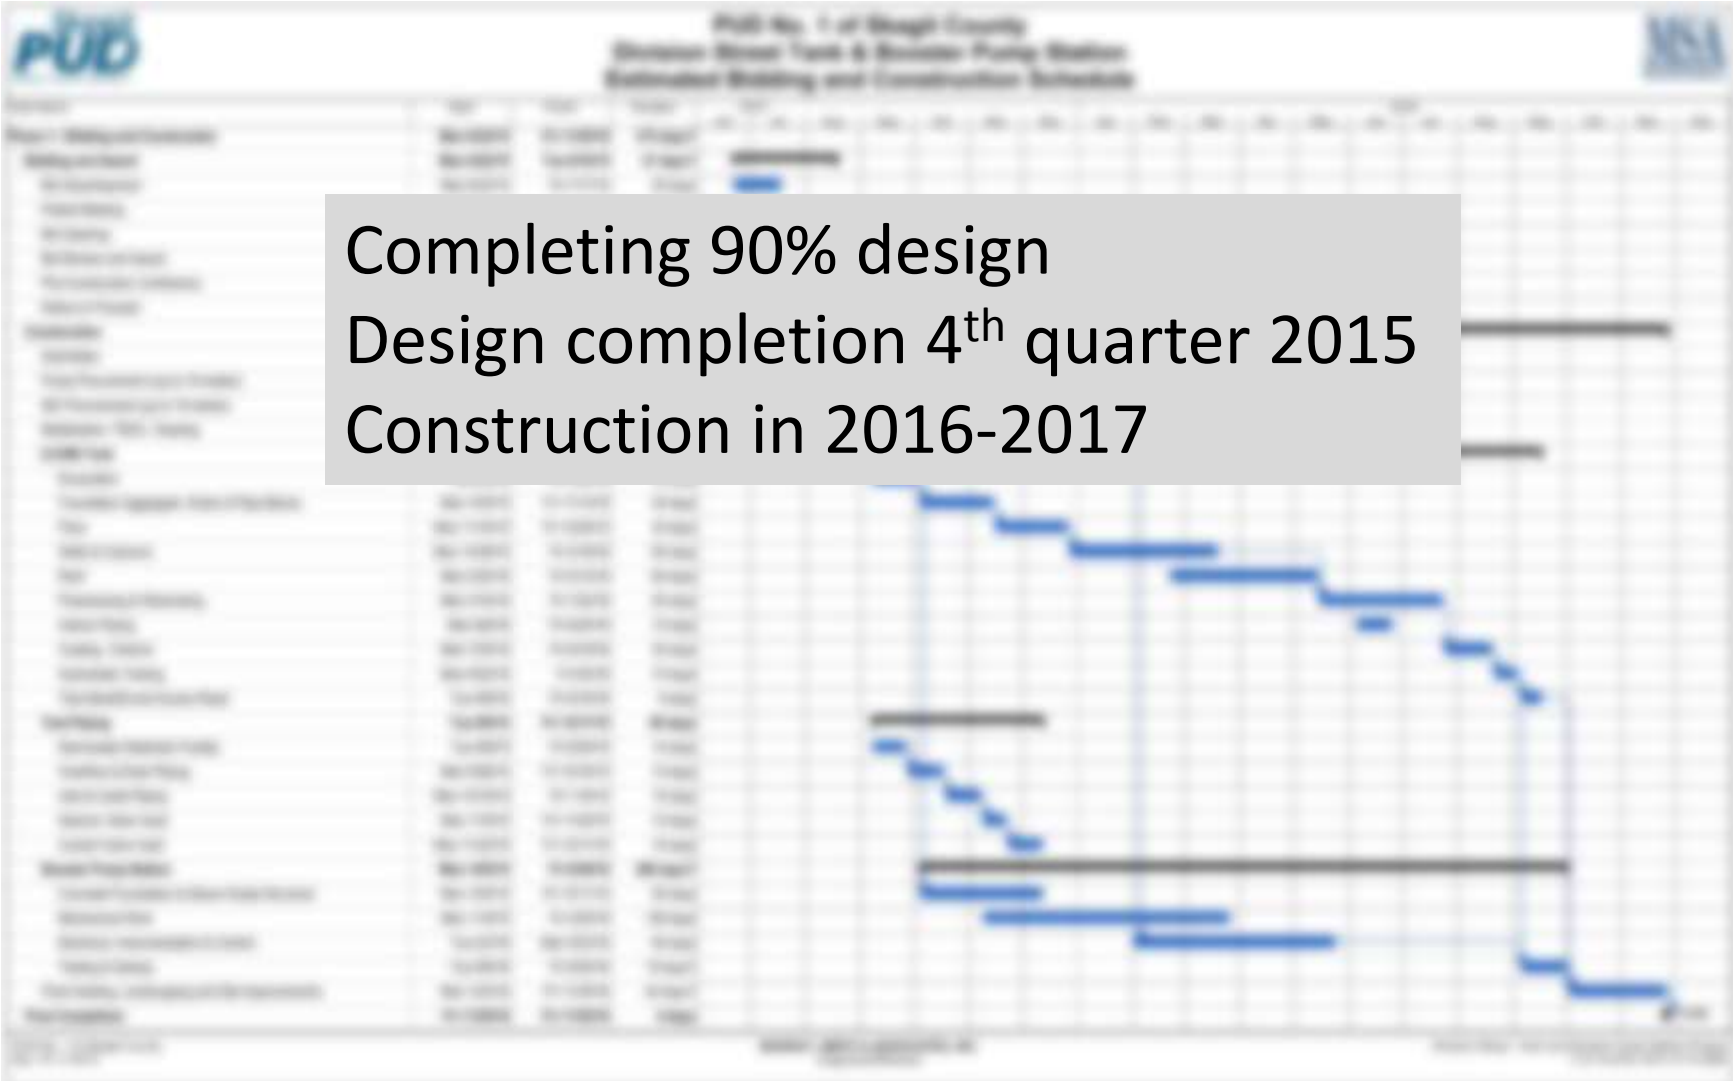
PUD

PUD No. 1 of Skagit County
Division Street Tank & Booster Pump Station
Estimated Bidding and Construction Schedule

Completing 90% design
Design completion 4$^{th}$ quarter 2015
Construction in 2016-2017